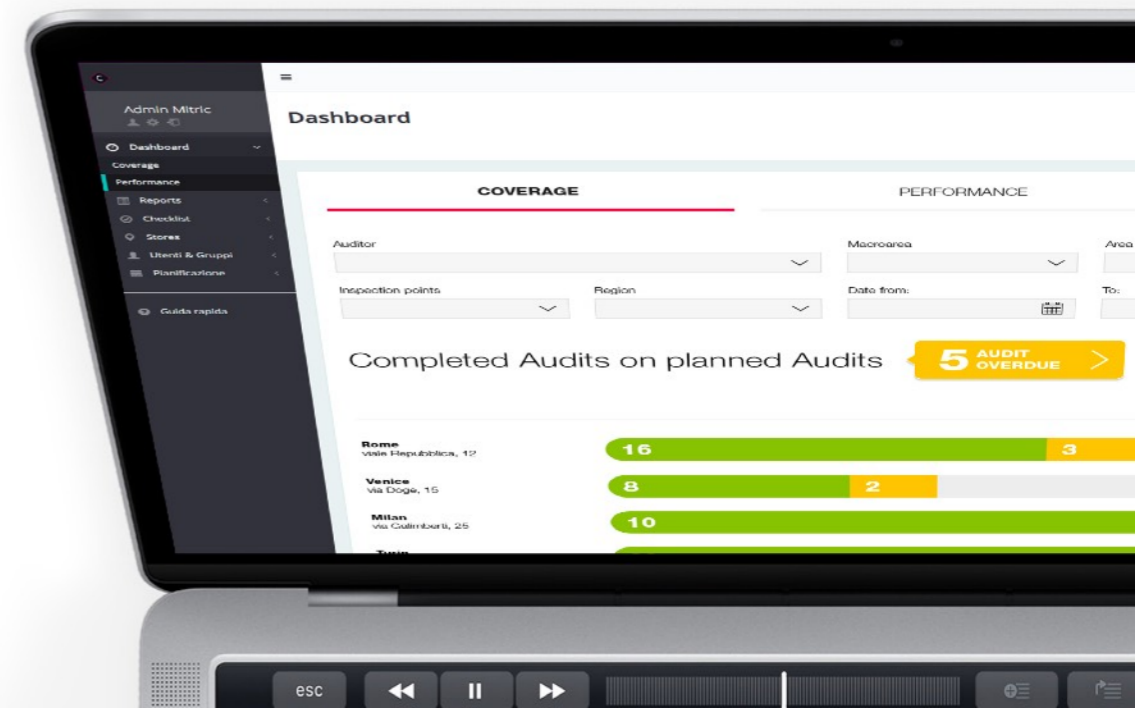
Admin Mitric

Dashboard
Coverage
Performance
Reports
Checklist
Stores
Utenti & Gruppi
Pianificazione

Guida rapida

Dashboard

COVERAGE

PERFORMANCE

Auditor

Macroarea

Area

Inspection points

Region

Date from:

To:

Completed Audits on planned Audits

5 AUDIT OVERDUE

Rome
viale Repubblica, 12

16

3

Venice
via Doge, 15

8

2

Milan
via Culimberti, 25

10

Turin

esc